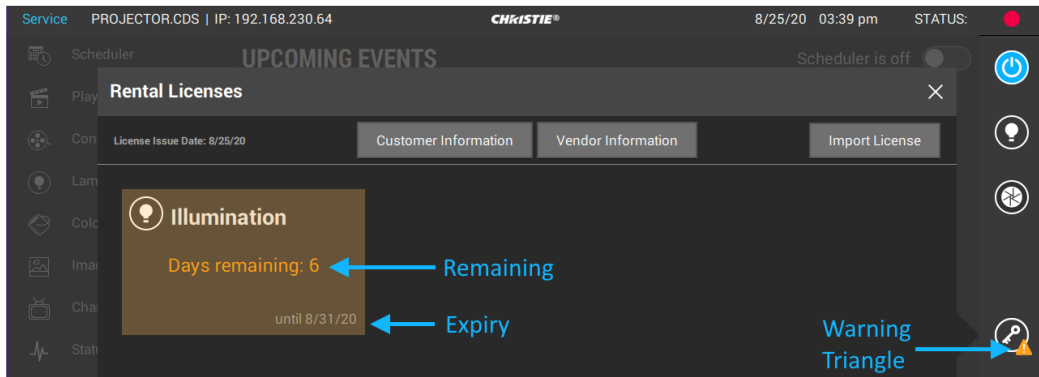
Service PROJECTOR.CDS | IP: 192.168.230.64 CHRISTIE® 8/25/20 03:39 pm STATUS:

Scheduler
Play
Con
Lam
Colo
Imag
Cha
Stat

UPCOMING EVENTS
Scheduler is off

Rental Licenses

License Issue Date: 8/25/20
Customer Information
Vendor Information
Import License

Illumination
Days remaining: 6
until 8/31/20

Remaining
Expiry
Warning Triangle